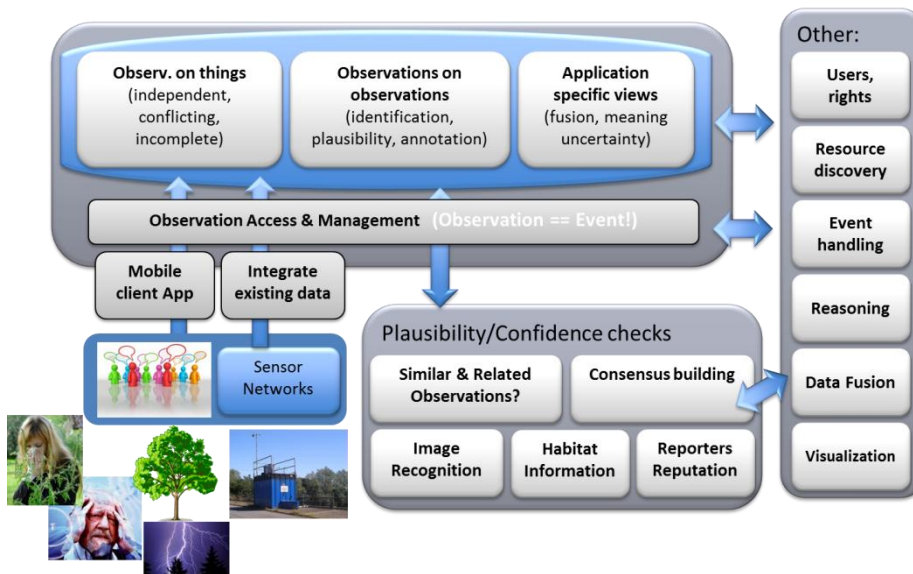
Observ. on things (independent, conflicting, incomplete)

Observations on observations (identification, plausibility, annotation)

Application specific views (fusion, meaning uncertainty)

Observation Access & Management (Observation == Event!)

Mobile client App

Integrate existing data

Sensor Networks

Plausibility/Confidence checks

Similar & Related Observations?

Consensus building

Image Recognition

Habitat Information

Reporters Reputation

Other:

Users, rights

Resource discovery

Event handling

Reasoning

Data Fusion

Visualization